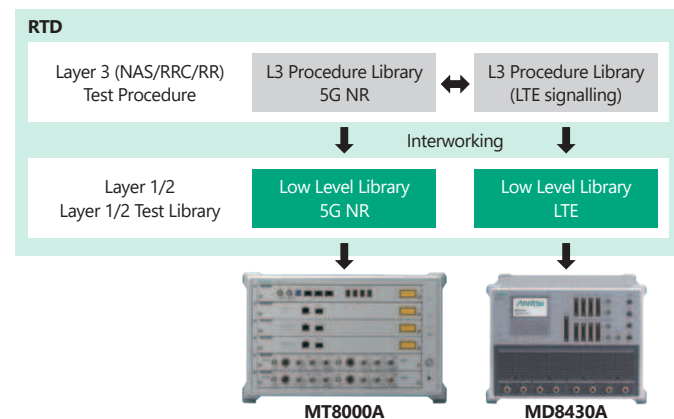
RTD

Layer 3 (NAS/RRC/RR)
Test Procedure

L3 Procedure Library
5G NR

L3 Procedure Library
(LTE signalling)

Interworking

Layer 1/2
Layer 1/2 Test Library

Low Level Library
5G NR

Low Level Library
LTE

Anritsu

MT8000A

MD8430A